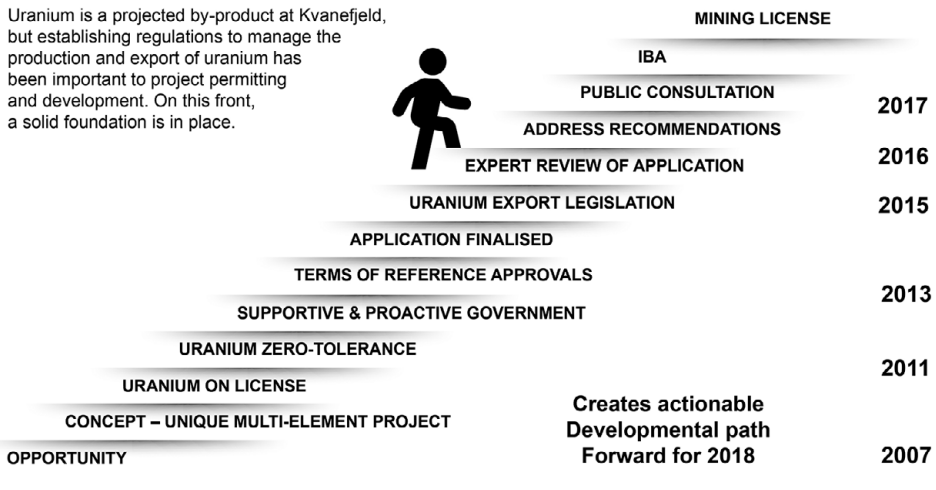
Uranium is a projected by-product at Kvanefjeld, but establishing regulations to manage the production and export of uranium has been important to project permitting and development. On this front, a solid foundation is in place.

MINING LICENSE

IBA

PUBLIC CONSULTATION

2017

ADDRESS RECOMMENDATIONS

2016

EXPERT REVIEW OF APPLICATION

URANIUM EXPORT LEGISLATION

2015

APPLICATION FINALISED

TERMS OF REFERENCE APPROVALS

2013

SUPPORTIVE & PROACTIVE GOVERNMENT

URANIUM ZERO-TOLERANCE

2011

URANIUM ON LICENSE

CONCEPT – UNIQUE MULTI-ELEMENT PROJECT

Creates actionable Developmental path Forward for 2018

OPPORTUNITY

2007